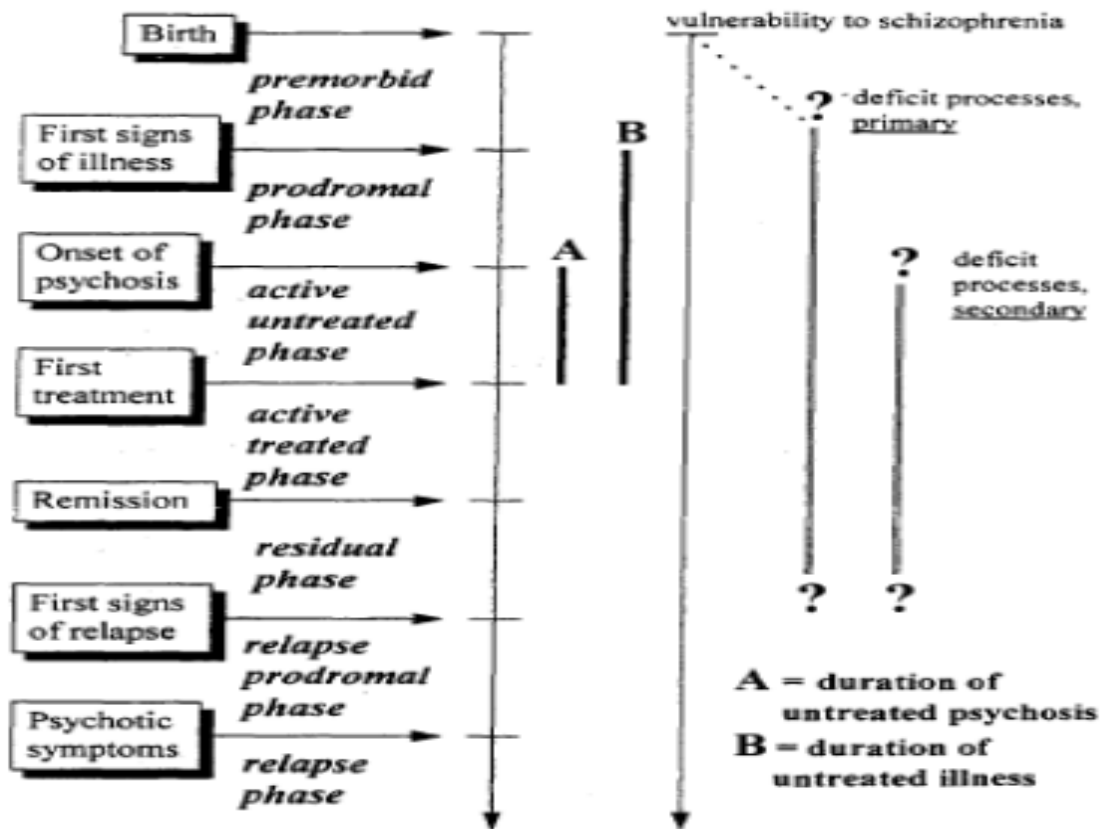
Birth

premorbid phase

First signs of illness

prodromal phase

Onset of psychosis

active untreated phase

First treatment

active treated phase

Remission

residual phase

First signs of relapse

relapse prodromal phase

Psychotic symptoms

relapse phase

A

B

vulnerability to schizophrenia

? deficit processes, primary

? deficit processes, secondary

?

?

A = duration of untreated psychosis

B = duration of untreated illness